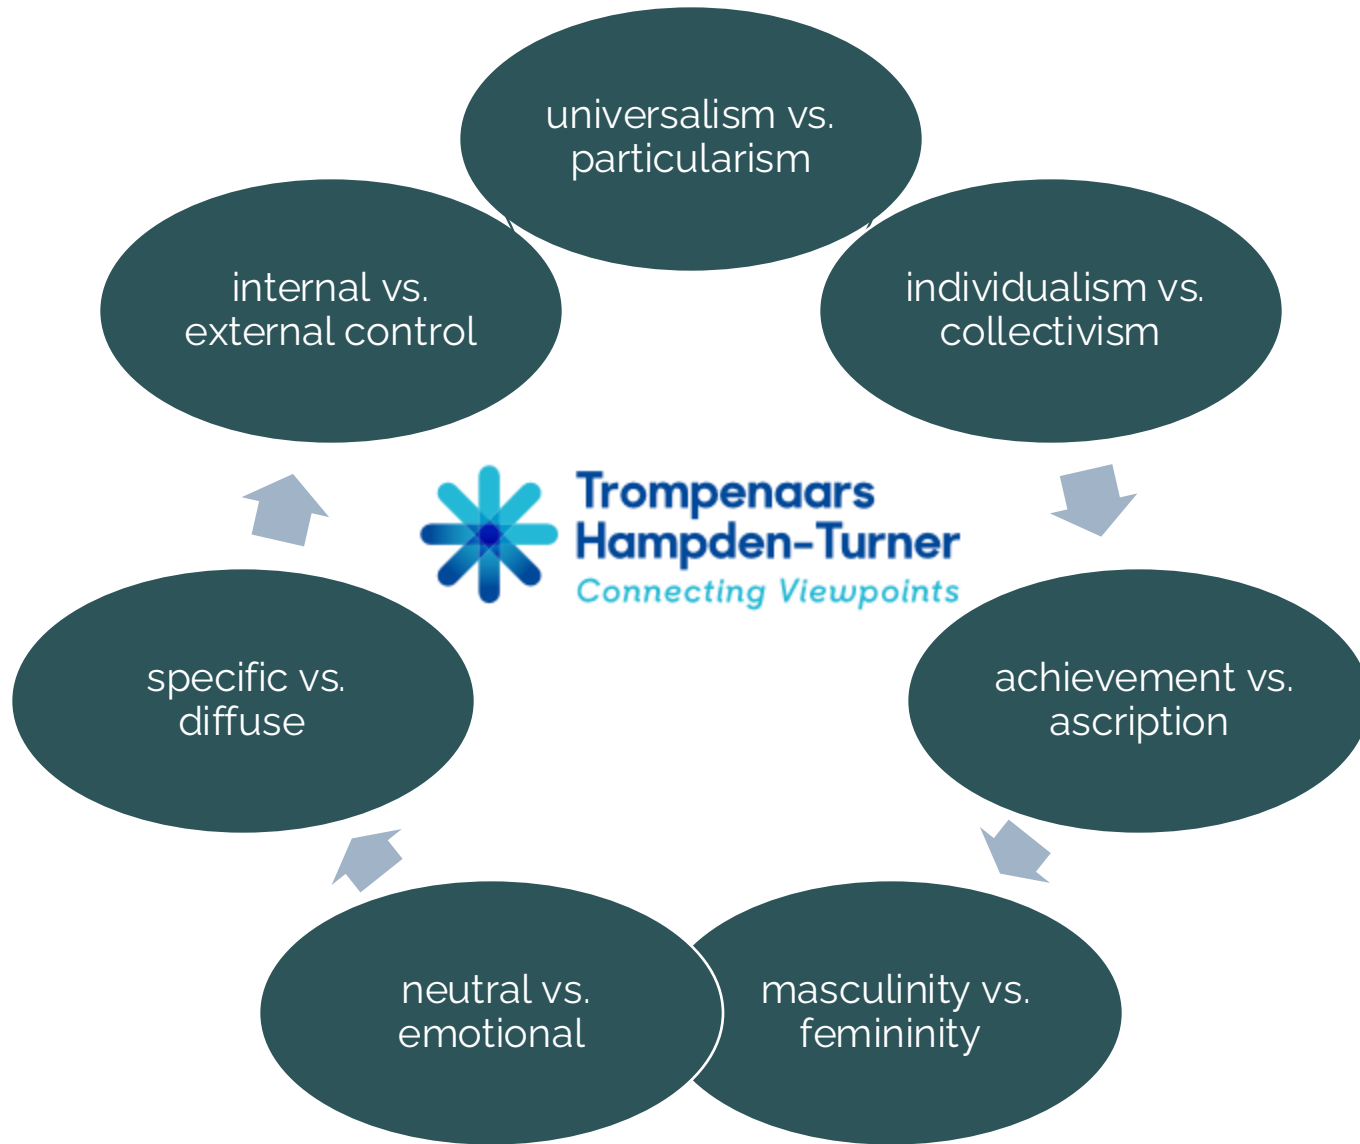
universalism vs. particularism

individualism vs. collectivism

achievement vs. ascription

masculinity vs. femininity

neutral vs. emotional

specific vs. diffuse

internal vs. external control

Trompenaars Hampden-Turner
Connecting Viewpoints